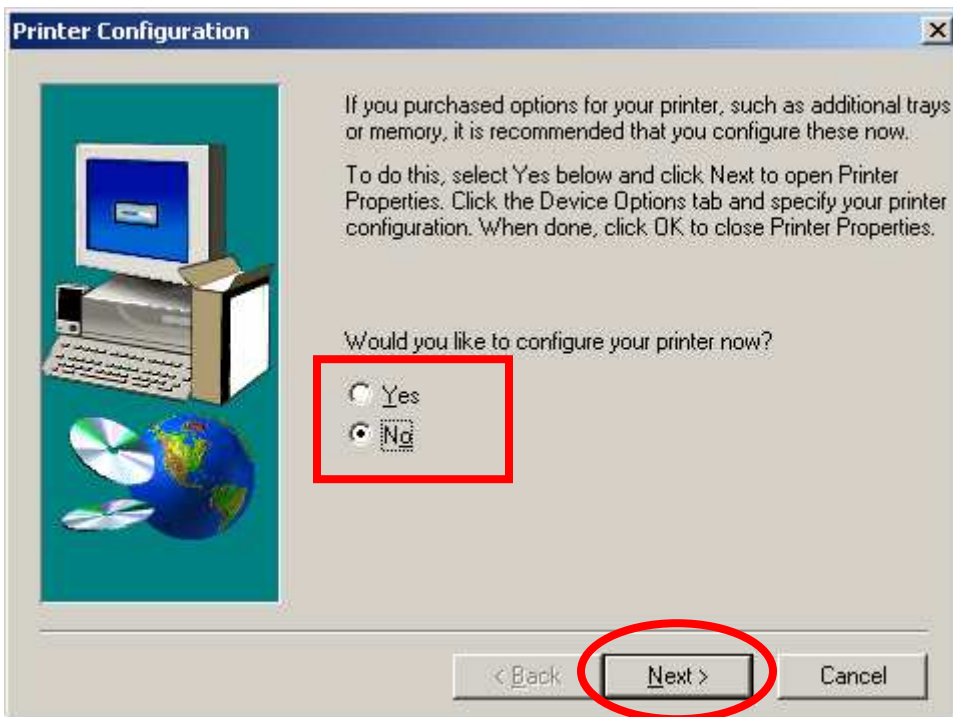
Printer Configuration

If you purchased options for your printer, such as additional trays or memory, it is recommended that you configure these now.

To do this, select Yes below and click Next to open Printer Properties. Click the Device Options tab and specify your printer configuration. When done, click OK to close Printer Properties.

Would you like to configure your printer now?

Yes

No

< Back

Next >

Cancel